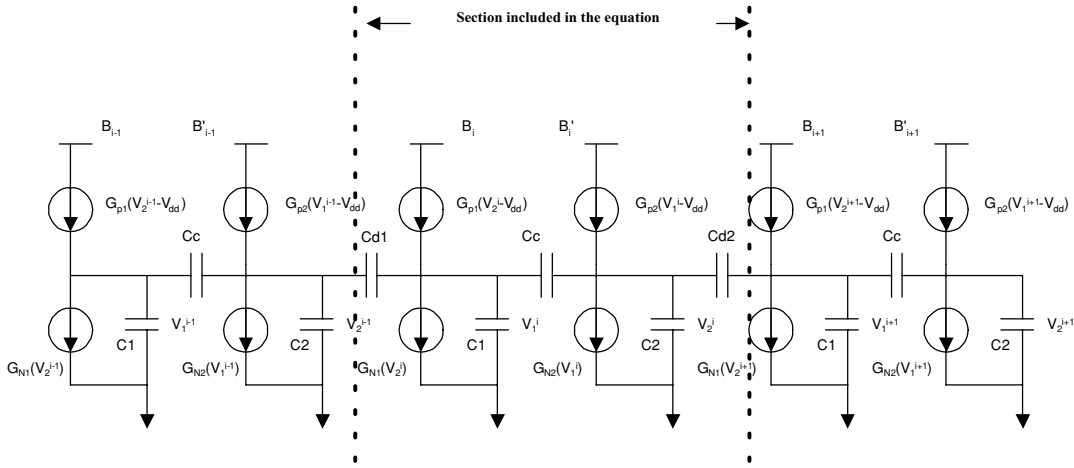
Section included in the equation

$B_{i-1}$ $B'_{i-1}$ $B_i$ $B'_i$ $B_{i+1}$ $B'_{i+1}$

$G_{p1}(V_2^{i-1}-V_{dd})$ $G_{p2}(V_1^{i-1}-V_{dd})$ $G_{p1}(V_2^{i}-V_{dd})$ $G_{p2}(V_1^{i}-V_{dd})$ $G_{p1}(V_2^{i+1}-V_{dd})$ $G_{p2}(V_1^{i+1}-V_{dd})$

Cc Cd1 Cc Cd2 Cc

$V_1^{i-1}$ $V_2^{i-1}$ $V_1^{i}$ $V_2^{i}$ $V_1^{i+1}$ $V_2^{i+1}$

C1 C2 C1 C2 C1 C2

$G_{N1}(V_2^{i-1})$ $G_{N2}(V_1^{i-1})$ $G_{N1}(V_2^{i})$ $G_{N2}(V_1^{i})$ $G_{N1}(V_2^{i+1})$ $G_{N2}(V_1^{i+1})$